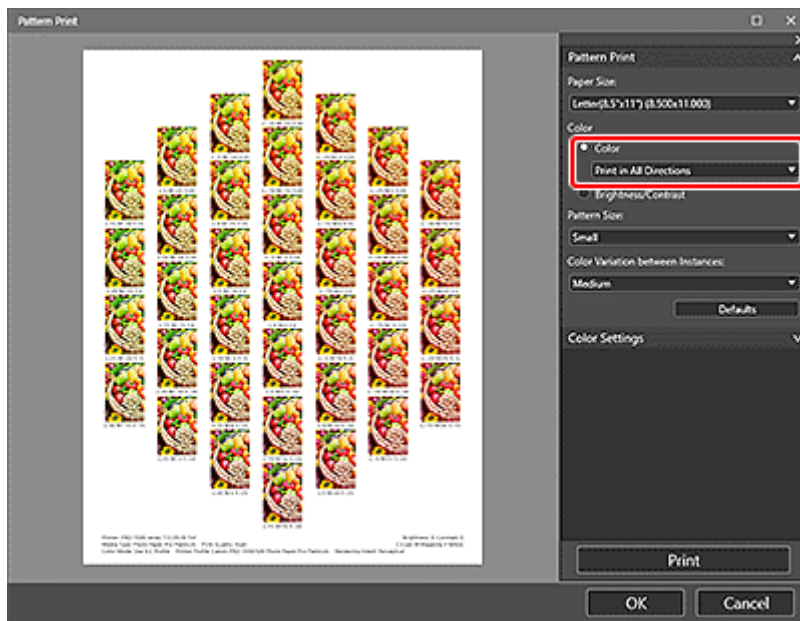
Pattern Print

Pattern Print

Paper Size:

Letter(8.5"x11") (8.500x11.000)

Color

Color

Print in All Directions

Brightness/Contrast

Pattern Size:

Small

Color Variation between Instances:

Medium

Defaults

Color Settings

Print

OK

Cancel